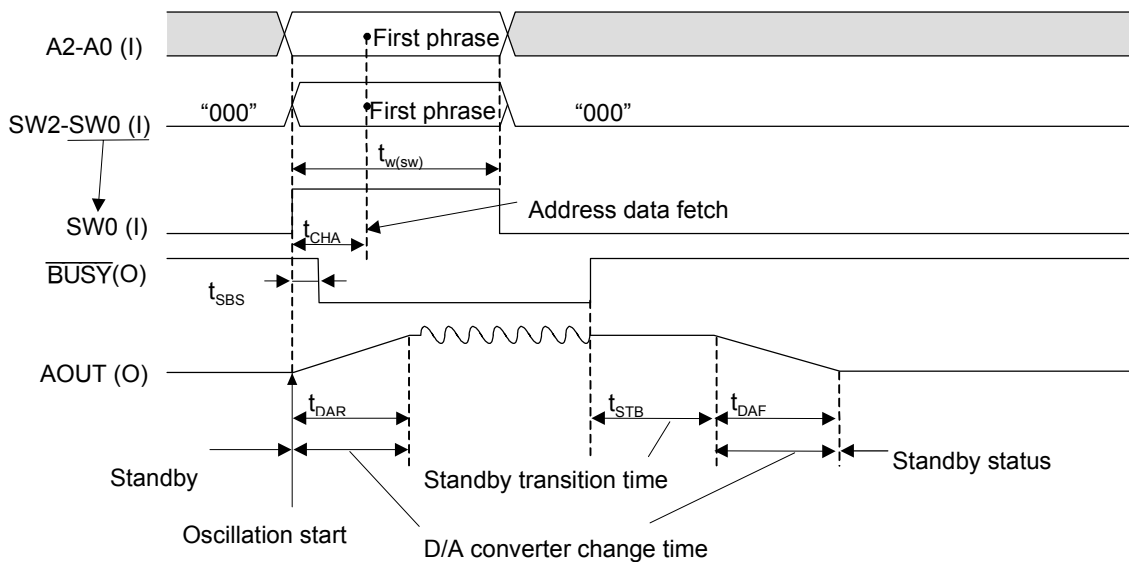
A2-A0 (I)

First phrase

SW2-SW0 (I)

"000"

First phrase

"000"

$t_{w(sw)}$

SW0 (I)

$t_{CHA}$

Address data fetch

$\overline{BUSY}$(O)

$t_{SBS}$

AOUT (O)

$t_{DAR}$

$t_{STB}$

$t_{DAF}$

Standby

Standby transition time

Standby status

Oscillation start

D/A converter change time